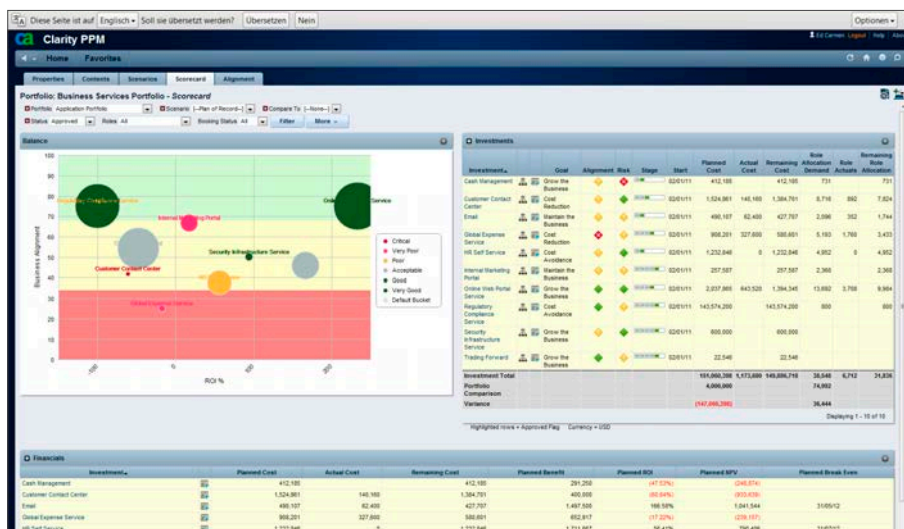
Diese Seite ist auf Englisch • Soll sie übersetzt werden? Übersetzen Nein

Optionen •

Clarity PPM

Ed Carmen Logout Help About

Home Favorites

Properties Contents Scenarios Scorecard Alignment

Portfolio: Business Services Portfolio - Scorecard

Portfolio Application Portfolio Scenario [--Plan of Record--] Compare To [--None--]

Status Approved Roles All Booking Status All Filter More

Balance

Business Alignment

ROI %

Customer Contact Center

Internal Marketing Portal

Security Infrastructure Service

Global Expense Service

Critical
Very Poor
Poor
Acceptable
Good
Very Good
Default Bucket

Investments

| Investment | | Goal | Alignment | Risk | Stage | Start | Planned Cost | Actual Cost | Remaining Cost | Role Allocation Demand | Role Actuals | Remaining Role Allocation |
|---|---|---|---|---|---|---|---|---|---|---|---|---|
| Cash Management | | Grow the Business | | | | 02/01/11 | 412,185 | | 412,185 | 731 | | 731 |
| Customer Contact Center | | Cost Reduction | | | | 02/01/11 | 1,524,861 | 140,160 | 1,384,701 | 8,716 | 892 | 7,824 |
| Email | | Maintain the Business | | | | 02/01/11 | 490,107 | 62,400 | 427,707 | 2,096 | 352 | 1,744 |
| Global Expense Service | | Cost Reduction | | | | 02/01/11 | 908,201 | 327,600 | 580,601 | 5,193 | 1,760 | 3,433 |
| HR Self Service | | Cost Avoidance | | | | 02/01/11 | 1,232,848 | 0 | 1,232,848 | 4,952 | 0 | 4,952 |
| Internal Marketing Portal | | Maintain the Business | | | | 02/01/11 | 257,587 | | 257,587 | 2,368 | | 2,368 |
| Online Web Portal Service | | Grow the Business | | | | 02/01/11 | 2,037,865 | 643,520 | 1,394,345 | 13,692 | 3,708 | 9,984 |
| Regulatory Compliance Service | | Cost Avoidance | | | | 02/01/11 | 143,574,200 | | 143,574,200 | 800 | | 800 |
| Security Infrastructure Service | | Grow the Business | | | | 02/01/11 | 800,000 | | 800,000 | | | |
| Trading Forward | | Grow the Business | | | | 02/01/11 | 22,546 | | 22,546 | | | |
| Investment Total | | | | | | | 151,060,300 | 1,173,680 | 149,886,716 | 38,548 | 6,712 | 31,836 |
| Portfolio Comparison | | | | | | | 4,000,000 | | | 74,952 | | |
| Variance | | | | | | | (147,060,300) | | | 36,404 | | |

Displaying 1 - 10 of 10

Highlighted rows = Approved Flag Currency = USD

Financials

| Investment | | Planned Cost | Actual Cost | Remaining Cost | Planned Benefit | Planned ROI | Planned NPV | Planned Break Even |
|---|---|---|---|---|---|---|---|---|
| Cash Management | | 412,185 | | 412,185 | 291,250 | (47.53%) | (249,874) | |
| Customer Contact Center | | 1,524,861 | 140,160 | 1,384,701 | 400,005 | (80.84%) | (933,639) | |
| Email | | 490,107 | 62,400 | 427,707 | 1,497,506 | 166.58% | 1,041,544 | 31/05/12 |
| Global Expense Service | | 908,201 | 327,600 | 580,601 | 652,817 | (17.22%) | (228,117) | |
| HR Self Service | | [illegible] | | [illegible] | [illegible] | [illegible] | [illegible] | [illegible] |